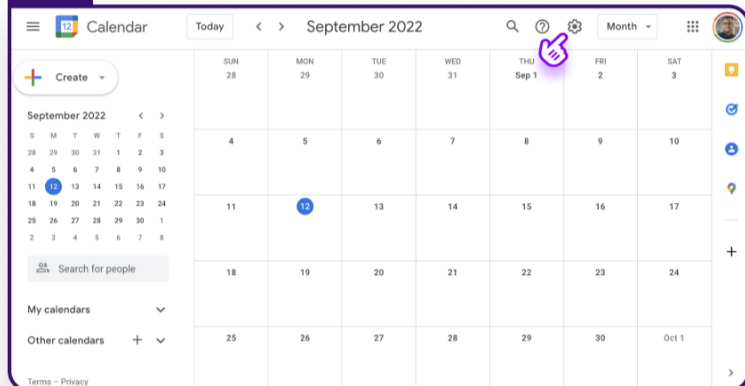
12 Calendar Today < > September 2022 Month

Create

September 2022

| S | M | T | W | T | F | S |
|---|---|---|---|---|---|---|
| 28 | 29 | 30 | 31 | 1 | 2 | 3 |
| 4 | 5 | 6 | 7 | 8 | 9 | 10 |
| 11 | 12 | 13 | 14 | 15 | 16 | 17 |
| 18 | 19 | 20 | 21 | 22 | 23 | 24 |
| 25 | 26 | 27 | 28 | 29 | 30 | 1 |
| 2 | 3 | 4 | 5 | 6 | 7 | 8 |

Search for people

My calendars

Other calendars

Terms – Privacy

| SUN | MON | TUE | WED | THU | FRI | SAT |
|---|---|---|---|---|---|---|
| 28 | 29 | 30 | 31 | Sep 1 | 2 | 3 |
| 4 | 5 | 6 | 7 | 8 | 9 | 10 |
| 11 | 12 | 13 | 14 | 15 | 16 | 17 |
| 18 | 19 | 20 | 21 | 22 | 23 | 24 |
| 25 | 26 | 27 | 28 | 29 | 30 | Oct 1 |